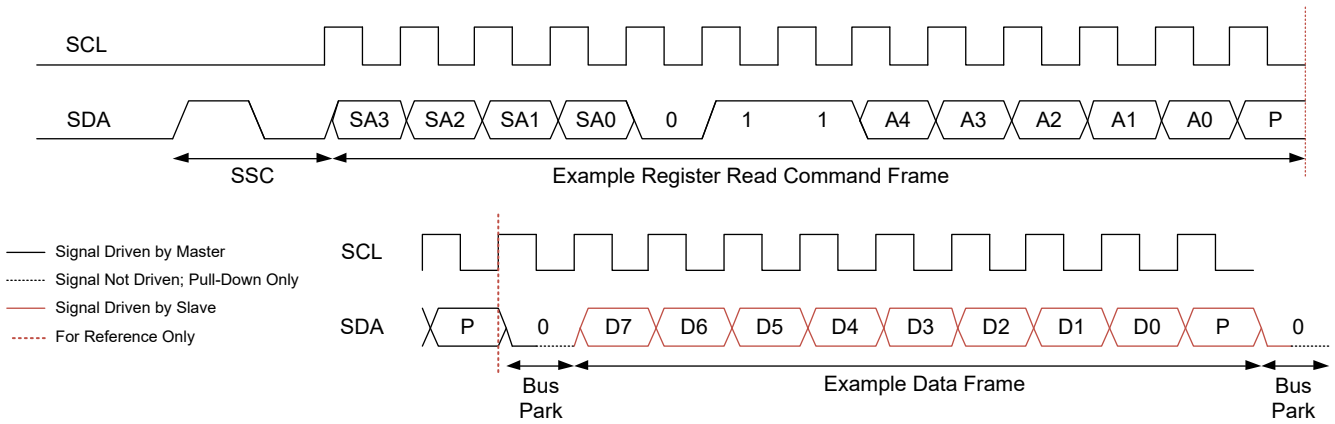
SCL

SDA

SA3 SA2 SA1 SA0 0 1 1 A4 A3 A2 A1 A0 P

SSC

Example Register Read Command Frame

Signal Driven by Master
Signal Not Driven; Pull-Down Only
Signal Driven by Slave
For Reference Only

SCL

SDA

P 0 D7 D6 D5 D4 D3 D2 D1 D0 P 0

Bus Park

Example Data Frame

Bus Park